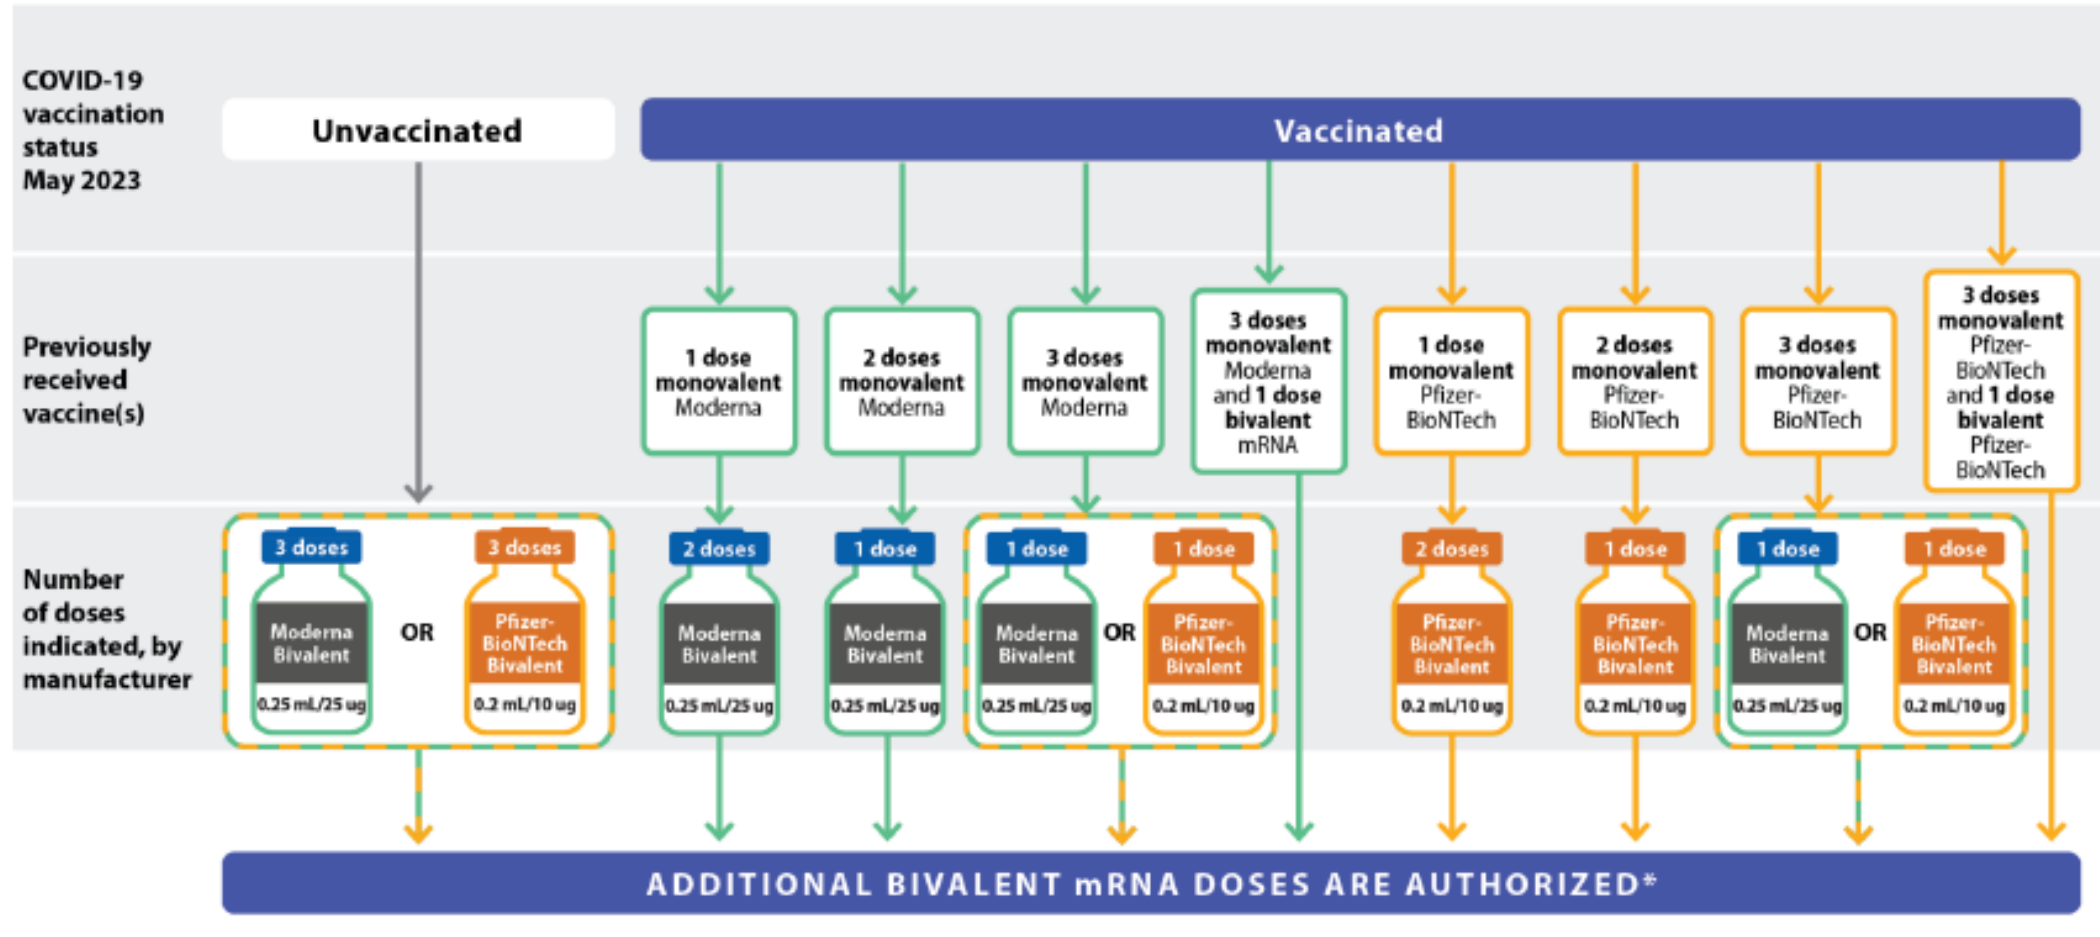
COVID-19 vaccination status May 2023

Unvaccinated

Vaccinated

Previously received vaccine(s)

1 dose monovalent Moderna

2 doses monovalent Moderna

3 doses monovalent Moderna

3 doses monovalent Moderna and 1 dose bivalent mRNA

1 dose monovalent Pfizer-BioNTech

2 doses monovalent Pfizer-BioNTech

3 doses monovalent Pfizer-BioNTech

3 doses monovalent Pfizer-BioNTech and 1 dose bivalent Pfizer-BioNTech

Number of doses indicated, by manufacturer

3 doses Moderna Bivalent 0.25 mL/25 ug OR 3 doses Pfizer-BioNTech Bivalent 0.2 mL/10 ug

2 doses Moderna Bivalent 0.25 mL/25 ug

1 dose Moderna Bivalent 0.25 mL/25 ug

1 dose Moderna Bivalent 0.25 mL/25 ug OR 1 dose Pfizer-BioNTech Bivalent 0.2 mL/10 ug

2 doses Pfizer-BioNTech Bivalent 0.2 mL/10 ug

1 dose Pfizer-BioNTech Bivalent 0.2 mL/10 ug

1 dose Moderna Bivalent 0.25 mL/25 ug OR 1 dose Pfizer-BioNTech Bivalent 0.2 mL/10 ug

ADDITIONAL BIVALENT mRNA DOSES ARE AUTHORIZED*